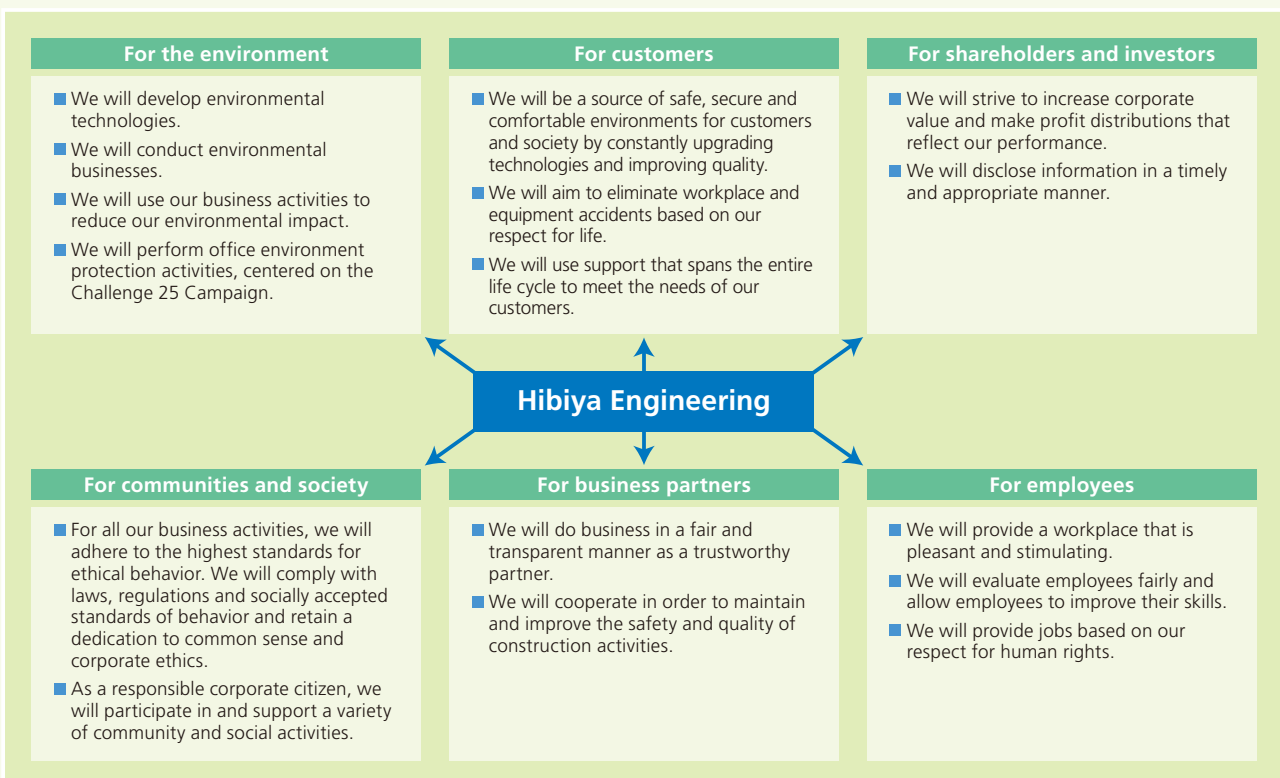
For the environment

■ We will develop environmental technologies.
■ We will conduct environmental businesses.
■ We will use our business activities to reduce our environmental impact.
■ We will perform office environment protection activities, centered on the Challenge 25 Campaign.

For customers

■ We will be a source of safe, secure and comfortable environments for customers and society by constantly upgrading technologies and improving quality.
■ We will aim to eliminate workplace and equipment accidents based on our respect for life.
■ We will use support that spans the entire life cycle to meet the needs of our customers.

For shareholders and investors

■ We will strive to increase corporate value and make profit distributions that reflect our performance.
■ We will disclose information in a timely and appropriate manner.

Hibiya Engineering

For communities and society

■ For all our business activities, we will adhere to the highest standards for ethical behavior. We will comply with laws, regulations and socially accepted standards of behavior and retain a dedication to common sense and corporate ethics.
■ As a responsible corporate citizen, we will participate in and support a variety of community and social activities.

For business partners

■ We will do business in a fair and transparent manner as a trustworthy partner.
■ We will cooperate in order to maintain and improve the safety and quality of construction activities.

For employees

■ We will provide a workplace that is pleasant and stimulating.
■ We will evaluate employees fairly and allow employees to improve their skills.
■ We will provide jobs based on our respect for human rights.